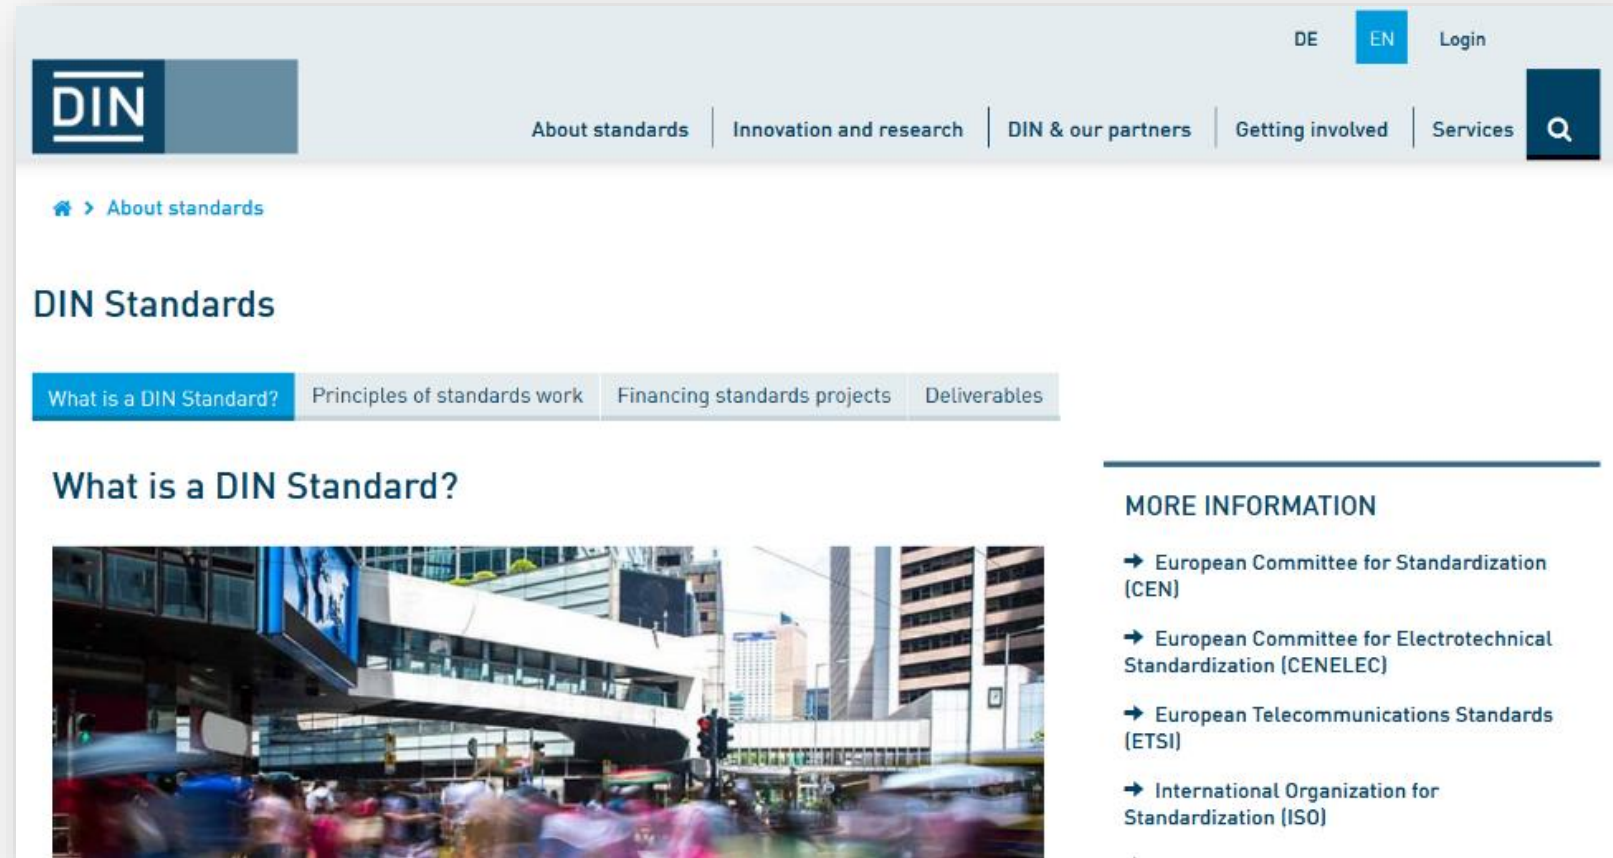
DE EN Login

DIN

About standards | Innovation and research | DIN & our partners | Getting involved | Services

About standards

DIN Standards

What is a DIN Standard? | Principles of standards work | Financing standards projects | Deliverables

What is a DIN Standard?

MORE INFORMATION

European Committee for Standardization (CEN)

European Committee for Electrotechnical Standardization (CENELEC)

European Telecommunications Standards (ETSI)

International Organization for Standardization (ISO)